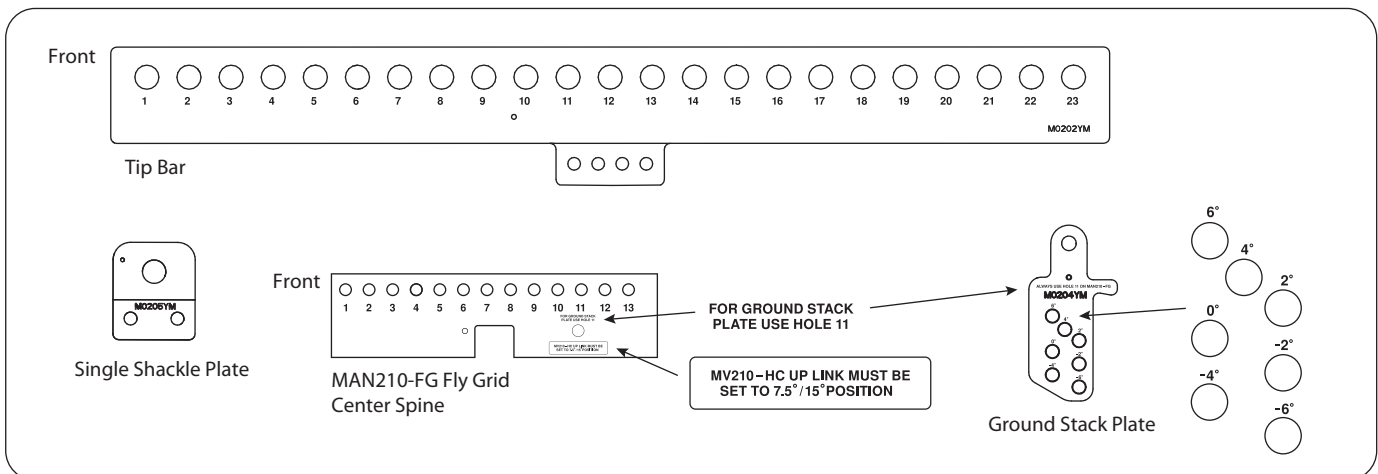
Front

1 2 3 4 5 6 7 8 9 10 11 12 13 14 15 16 17 18 19 20 21 22 23

M0202YM

Tip Bar

M0205YM

Single Shackle Plate

Front

1 2 3 4 5 6 7 8 9 10 11 12 13

FOR GROUND STACK PLATE USE HOLE 11

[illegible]

MAN210-FG Fly Grid Center Spine

FOR GROUND STACK PLATE USE HOLE 11

MV210-HC UP LINK MUST BE SET TO 7.5°/15°POSITION

ALWAYS USE HOLE 11 ON MAN210-FG

M0204YM

Ground Stack Plate

6°

4°

2°

0°

-2°

-4°

-6°